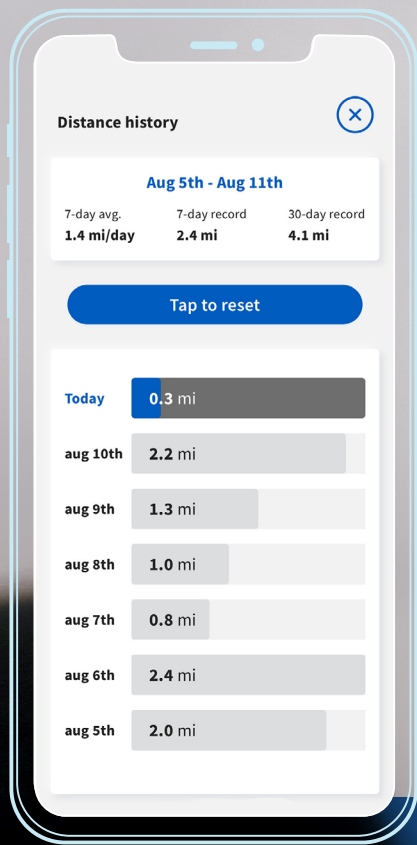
Distance history

Aug 5th - Aug 11th

7-day avg.
1.4 mi/day

7-day record
2.4 mi

30-day record
4.1 mi

Tap to reset

Today 0.3 mi

aug 10th 2.2 mi

aug 9th 1.3 mi

aug 8th 1.0 mi

aug 7th 0.8 mi

aug 6th 2.4 mi

aug 5th 2.0 mi